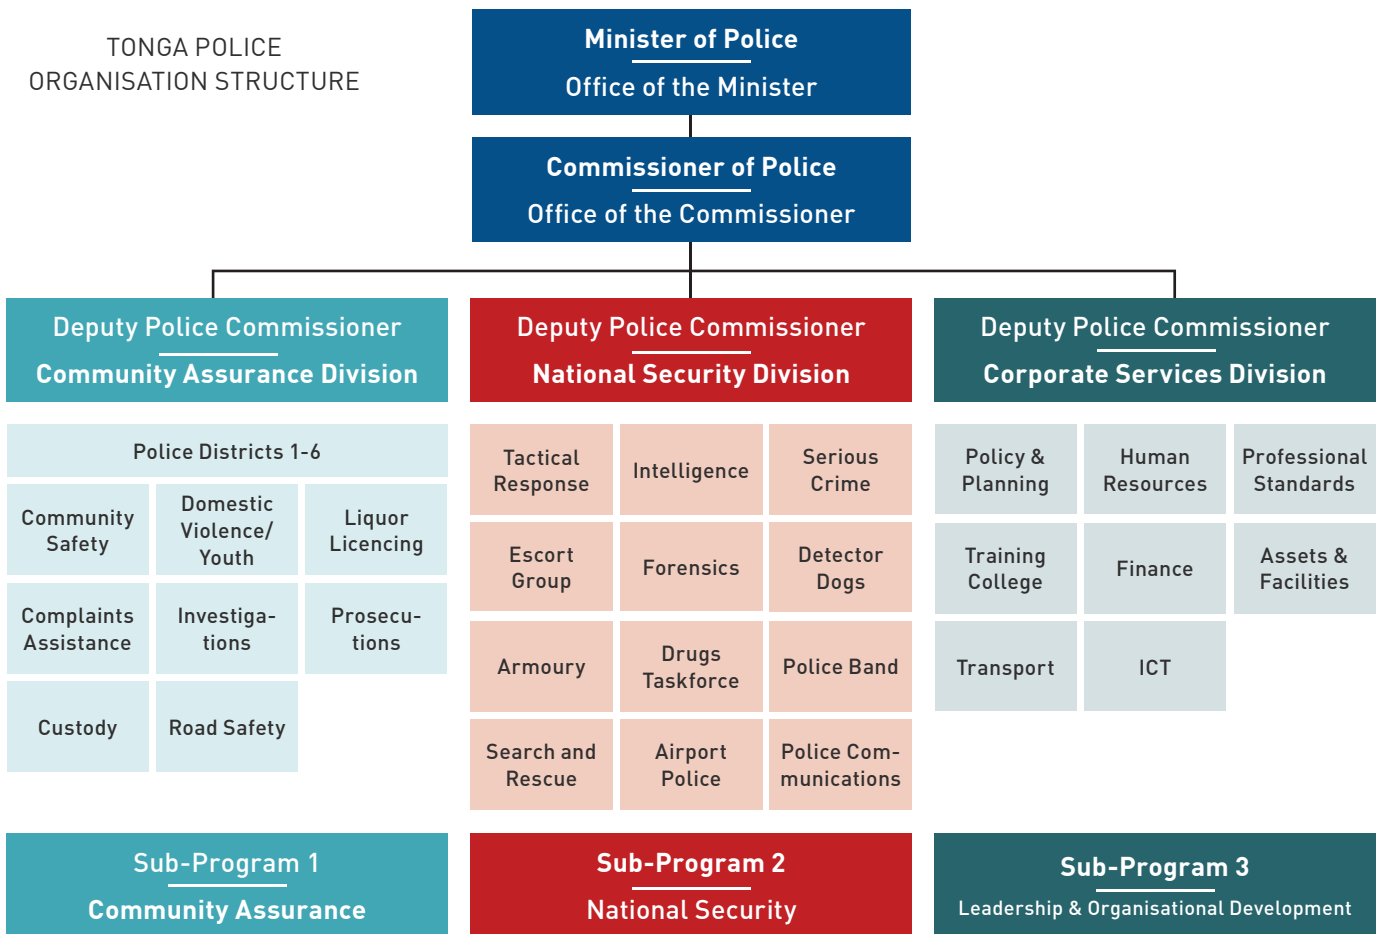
TONGA POLICE
ORGANISATION STRUCTURE

Minister of Police
Office of the Minister

Commissioner of Police
Office of the Commissioner

Deputy Police Commissioner
Community Assurance Division

Deputy Police Commissioner
National Security Division

Deputy Police Commissioner
Corporate Services Division

Police Districts 1-6

Community Safety

Domestic Violence/ Youth

Liquor Licencing

Complaints Assistance

Investigations

Prosecutions

Custody

Road Safety

Tactical Response

Intelligence

Serious Crime

Escort Group

Forensics

Detector Dogs

Armoury

Drugs Taskforce

Police Band

Search and Rescue

Airport Police

Police Communications

Policy & Planning

Human Resources

Professional Standards

Training College

Finance

Assets & Facilities

Transport

ICT

Sub-Program 1
Community Assurance

Sub-Program 2
National Security

Sub-Program 3
Leadership & Organisational Development